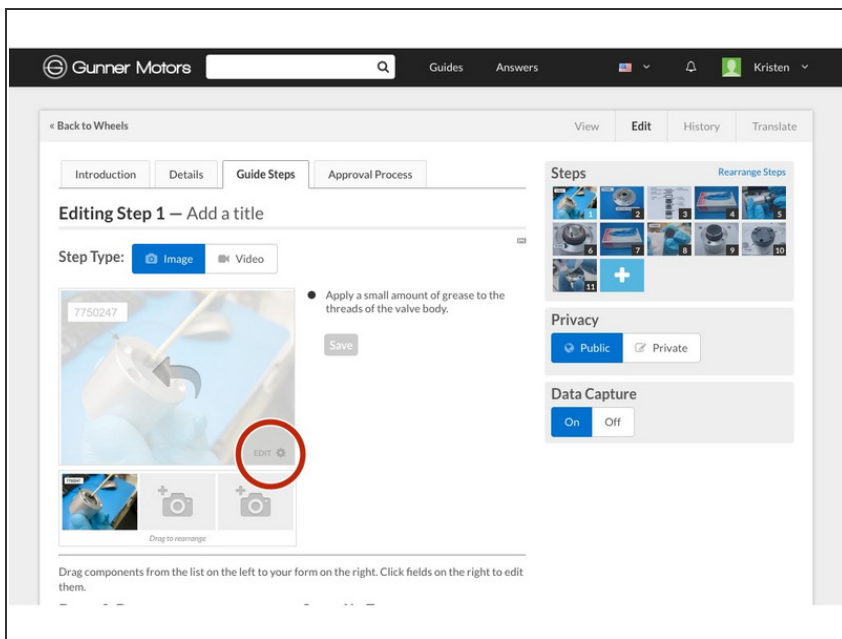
Gunner Motors

Guides Answers Kristen

« Back to Wheels

View Edit History Translate

Introduction Details Guide Steps Approval Process

Editing Step 1 — Add a title

Step Type: Image Video

7750247

EDIT

Drag to rearrange

Apply a small amount of grease to the threads of the valve body.

Save

Steps

Rearrange Steps

1 2 3 4 5 6 7 8 9 10 11

Privacy

Public Private

Data Capture

On Off

Drag components from the list on the left to your form on the right. Click fields on the right to edit them.